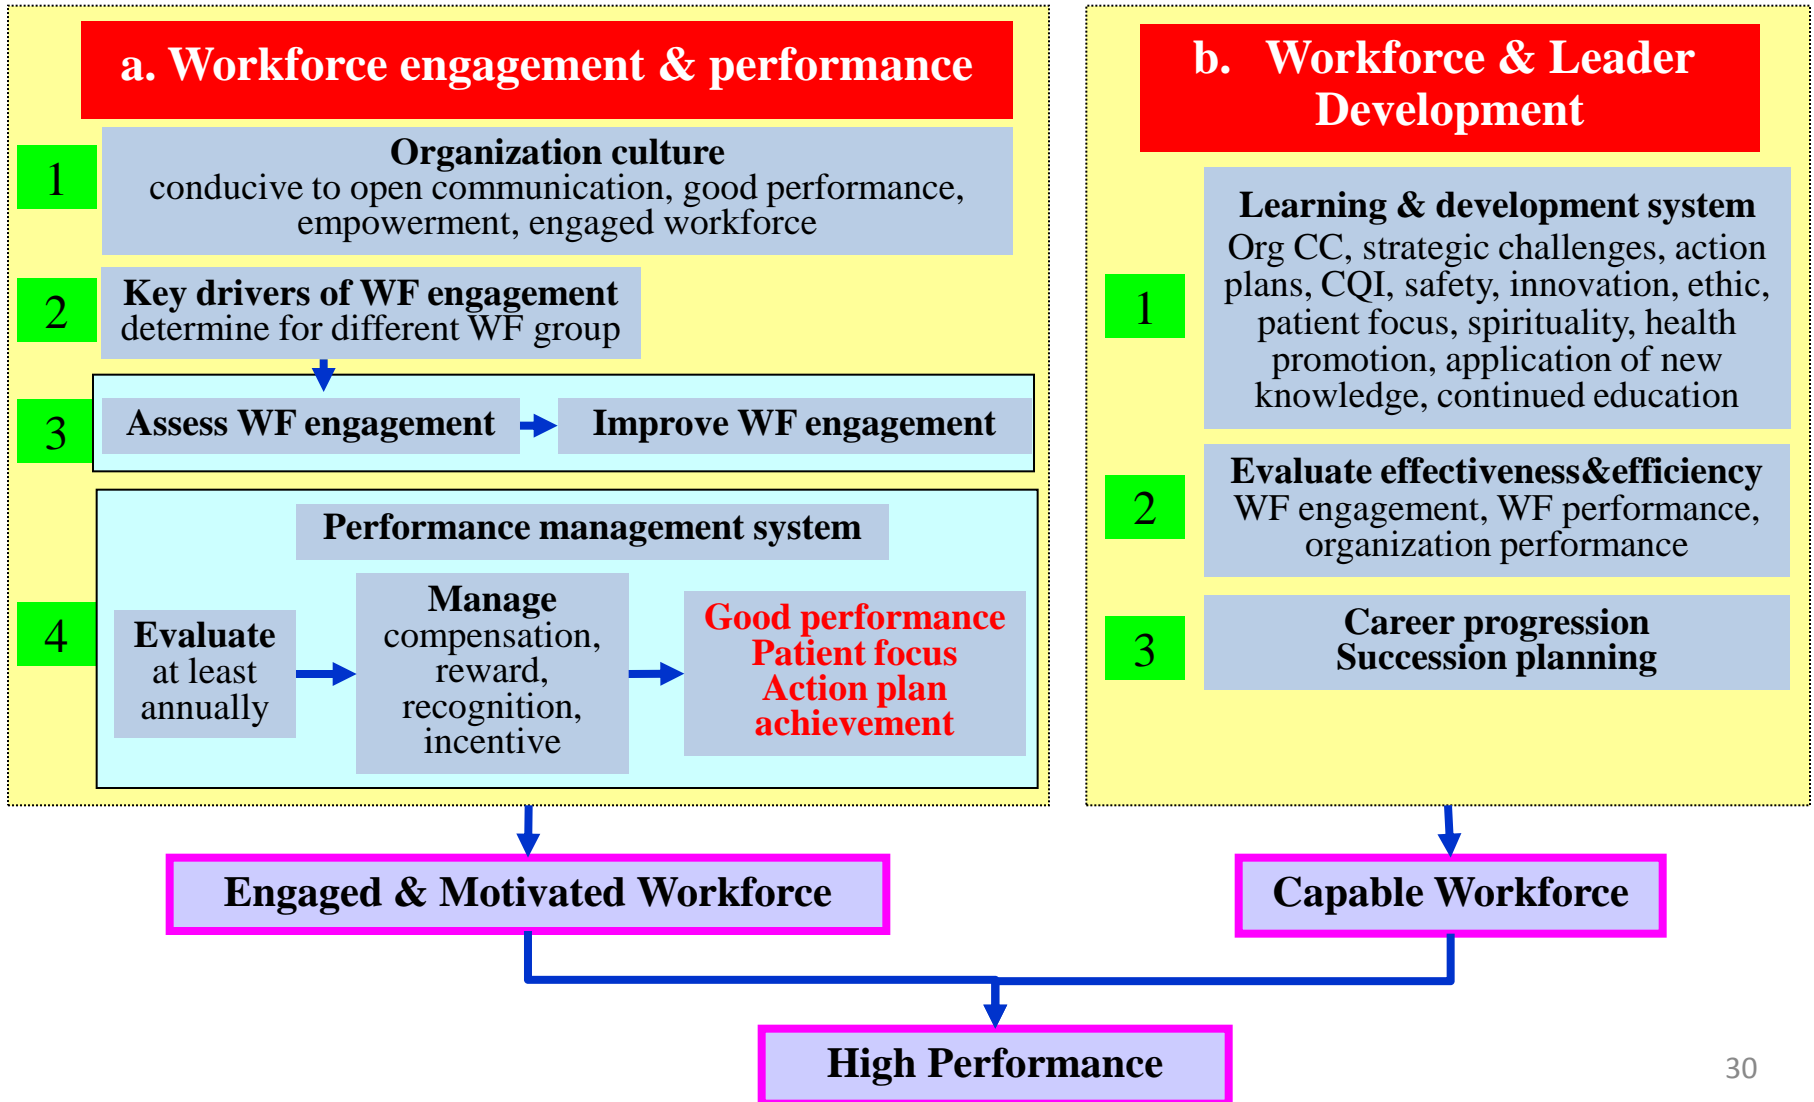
a. Workforce engagement & performance

1

Organization culture
conducive to open communication, good performance, empowerment, engaged workforce

2

Key drivers of WF engagement
determine for different WF group

3

Assess WF engagement

Improve WF engagement

Performance management system

4

Evaluate at least annually

Manage compensation, reward, recognition, incentive

Good performance
Patient focus
Action plan achievement

b. Workforce & Leader Development

1

Learning & development system
Org CC, strategic challenges, action plans, CQI, safety, innovation, ethic, patient focus, spirituality, health promotion, application of new knowledge, continued education

2

Evaluate effectiveness&efficiency
WF engagement, WF performance, organization performance

3

Career progression
Succession planning

Engaged & Motivated Workforce

Capable Workforce

High Performance

30